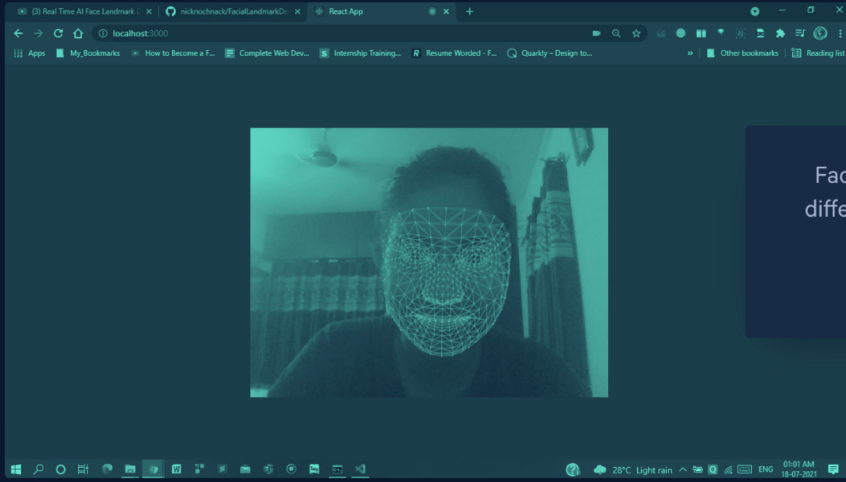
(3) Real Time AI Face Landmark | × nicknochnack/FacialLandmarkD × React App × +

localhost:3000

Apps My_Bookmarks How to Become a F... Complete Web Dev... Internship Training... Resume Worded - F... Quarkly – Design to... » Other bookmarks Reading list

Fac
diffe

28°C Light rain ENG 01:01 AM 18-07-2021